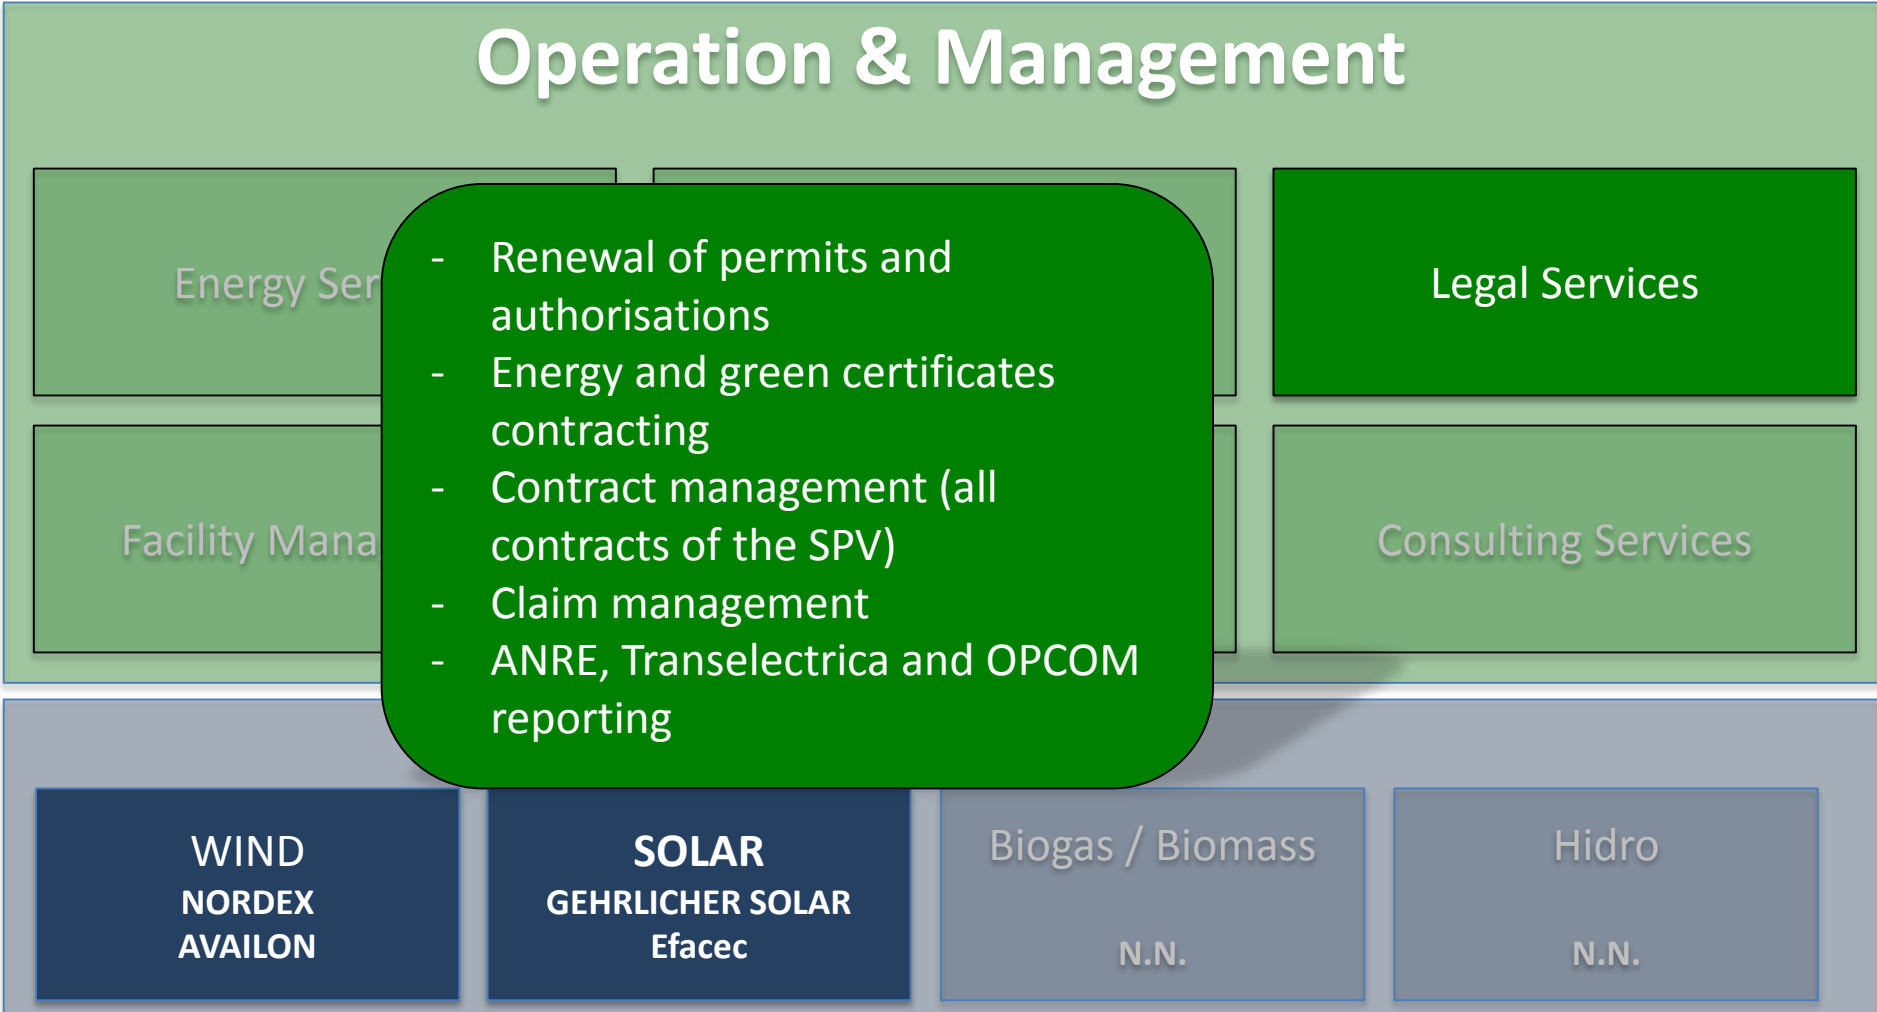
Operation & Management

Energy Ser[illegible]

Legal Services

Facility Mana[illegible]

Consulting Services

- Renewal of permits and authorisations
- Energy and green certificates contracting
- Contract management (all contracts of the SPV)
- Claim management
- ANRE, Transelectrica and OPCOM reporting

WIND
NORDEX
AVAILON

SOLAR
GEHRLICHER SOLAR
Efacec

Biogas / Biomass
N.N.

Hidro
N.N.